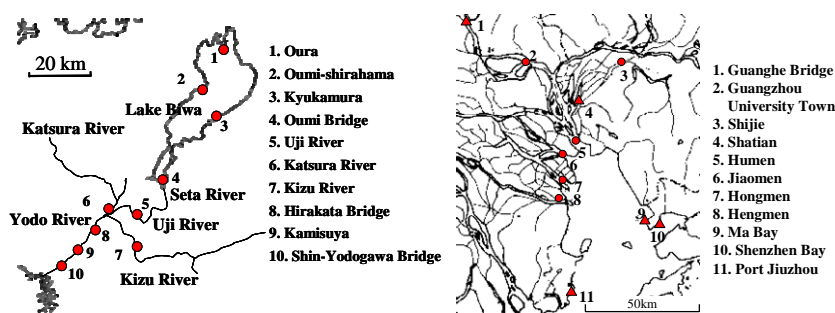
20 km

1
2
Lake Biwa
3
Katsura River
4
Seta River
6
5
Uji River
Yodo River
8
9
7
10
Kizu River

1. Oura
2. Oumi-shirahama
3. Kyukamura
4. Oumi Bridge
5. Uji River
6. Katsura River
7. Kizu River
8. Hirakata Bridge
9. Kamisuya
10. Shin-Yodogawa Bridge

1
2
3
4
5
6
7
8
9
10
11
50km

1. Guanghe Bridge
2. Guangzhou University Town
3. Shijie
4. Shatian
5. Humen
6. Jiaomen
7. Hongmen
8. Hengmen
9. Ma Bay
10. Shenzhen Bay
11. Port Jiuzhou